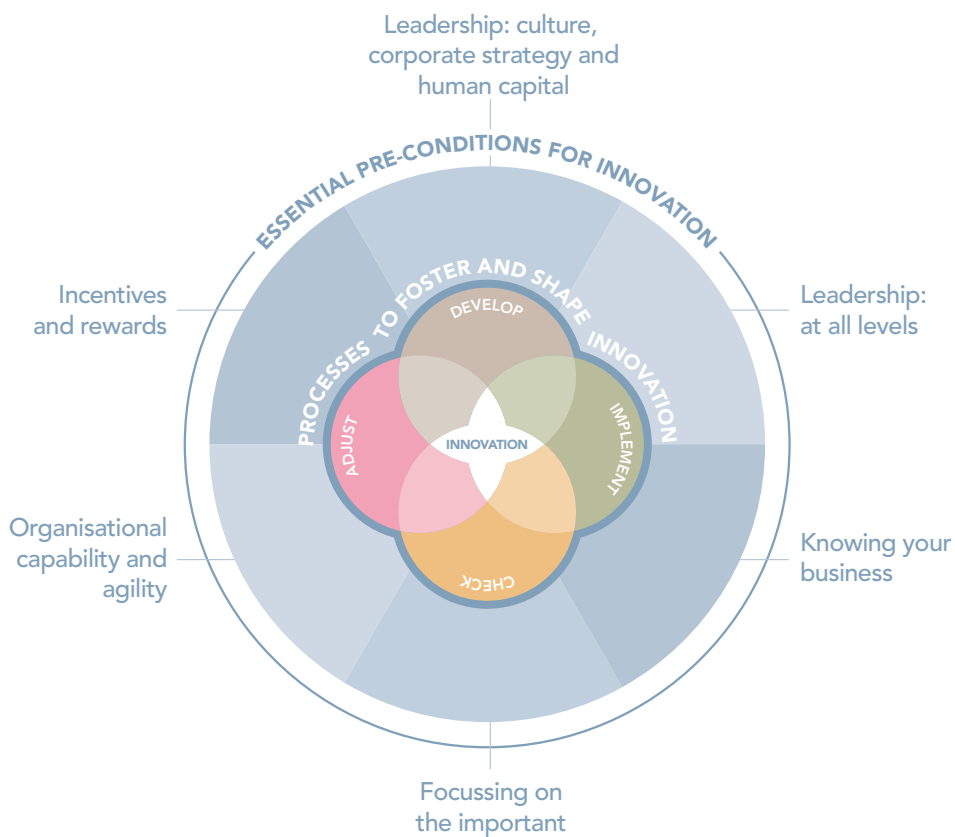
Leadership: culture, corporate strategy and human capital

ESSENTIAL PRE-CONDITIONS FOR INNOVATION

Incentives and rewards

Leadership: at all levels

PROCESSES TO FOSTER AND SHAPE INNOVATION

DEVELOP

IMPLEMENT

INNOVATION

ADJUST

CHECK

Organisational capability and agility

Knowing your business

Focussing on the important